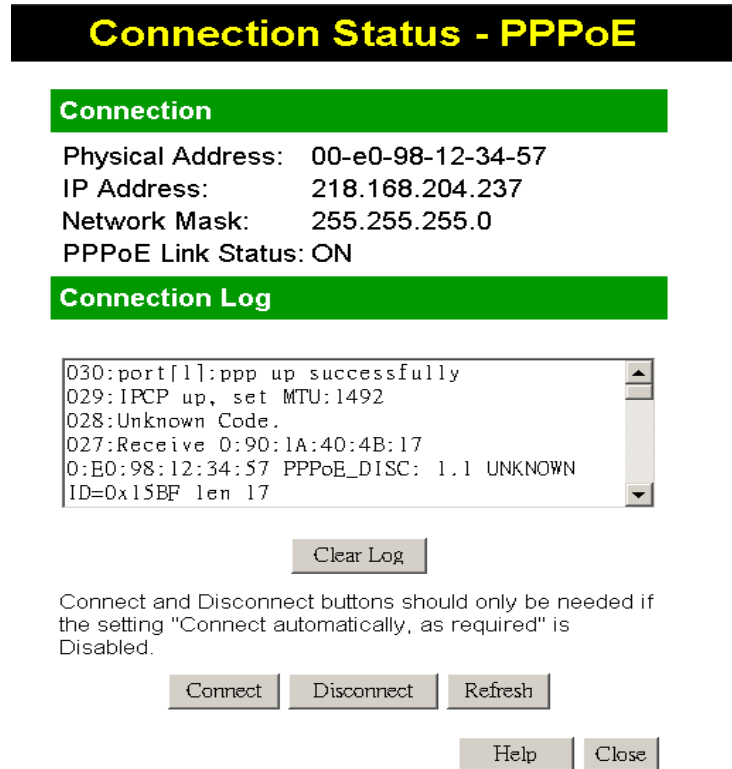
Connection Status - PPPoE

Connection

Physical Address: 00-e0-98-12-34-57
IP Address: 218.168.204.237
Network Mask: 255.255.255.0
PPPoE Link Status: ON

Connection Log

030:port[1]:ppp up successfully
029:IPCP up, set MTU:1492
028:Unknown Code.
027:Receive 0:90:1A:40:4B:17
0:E0:98:12:34:57 PPPoE_DISC: 1.1 UNKNOWN
ID=0x15BF len 17

Clear Log

Connect and Disconnect buttons should only be needed if the setting "Connect automatically, as required" is Disabled.

Connect Disconnect Refresh

Help Close